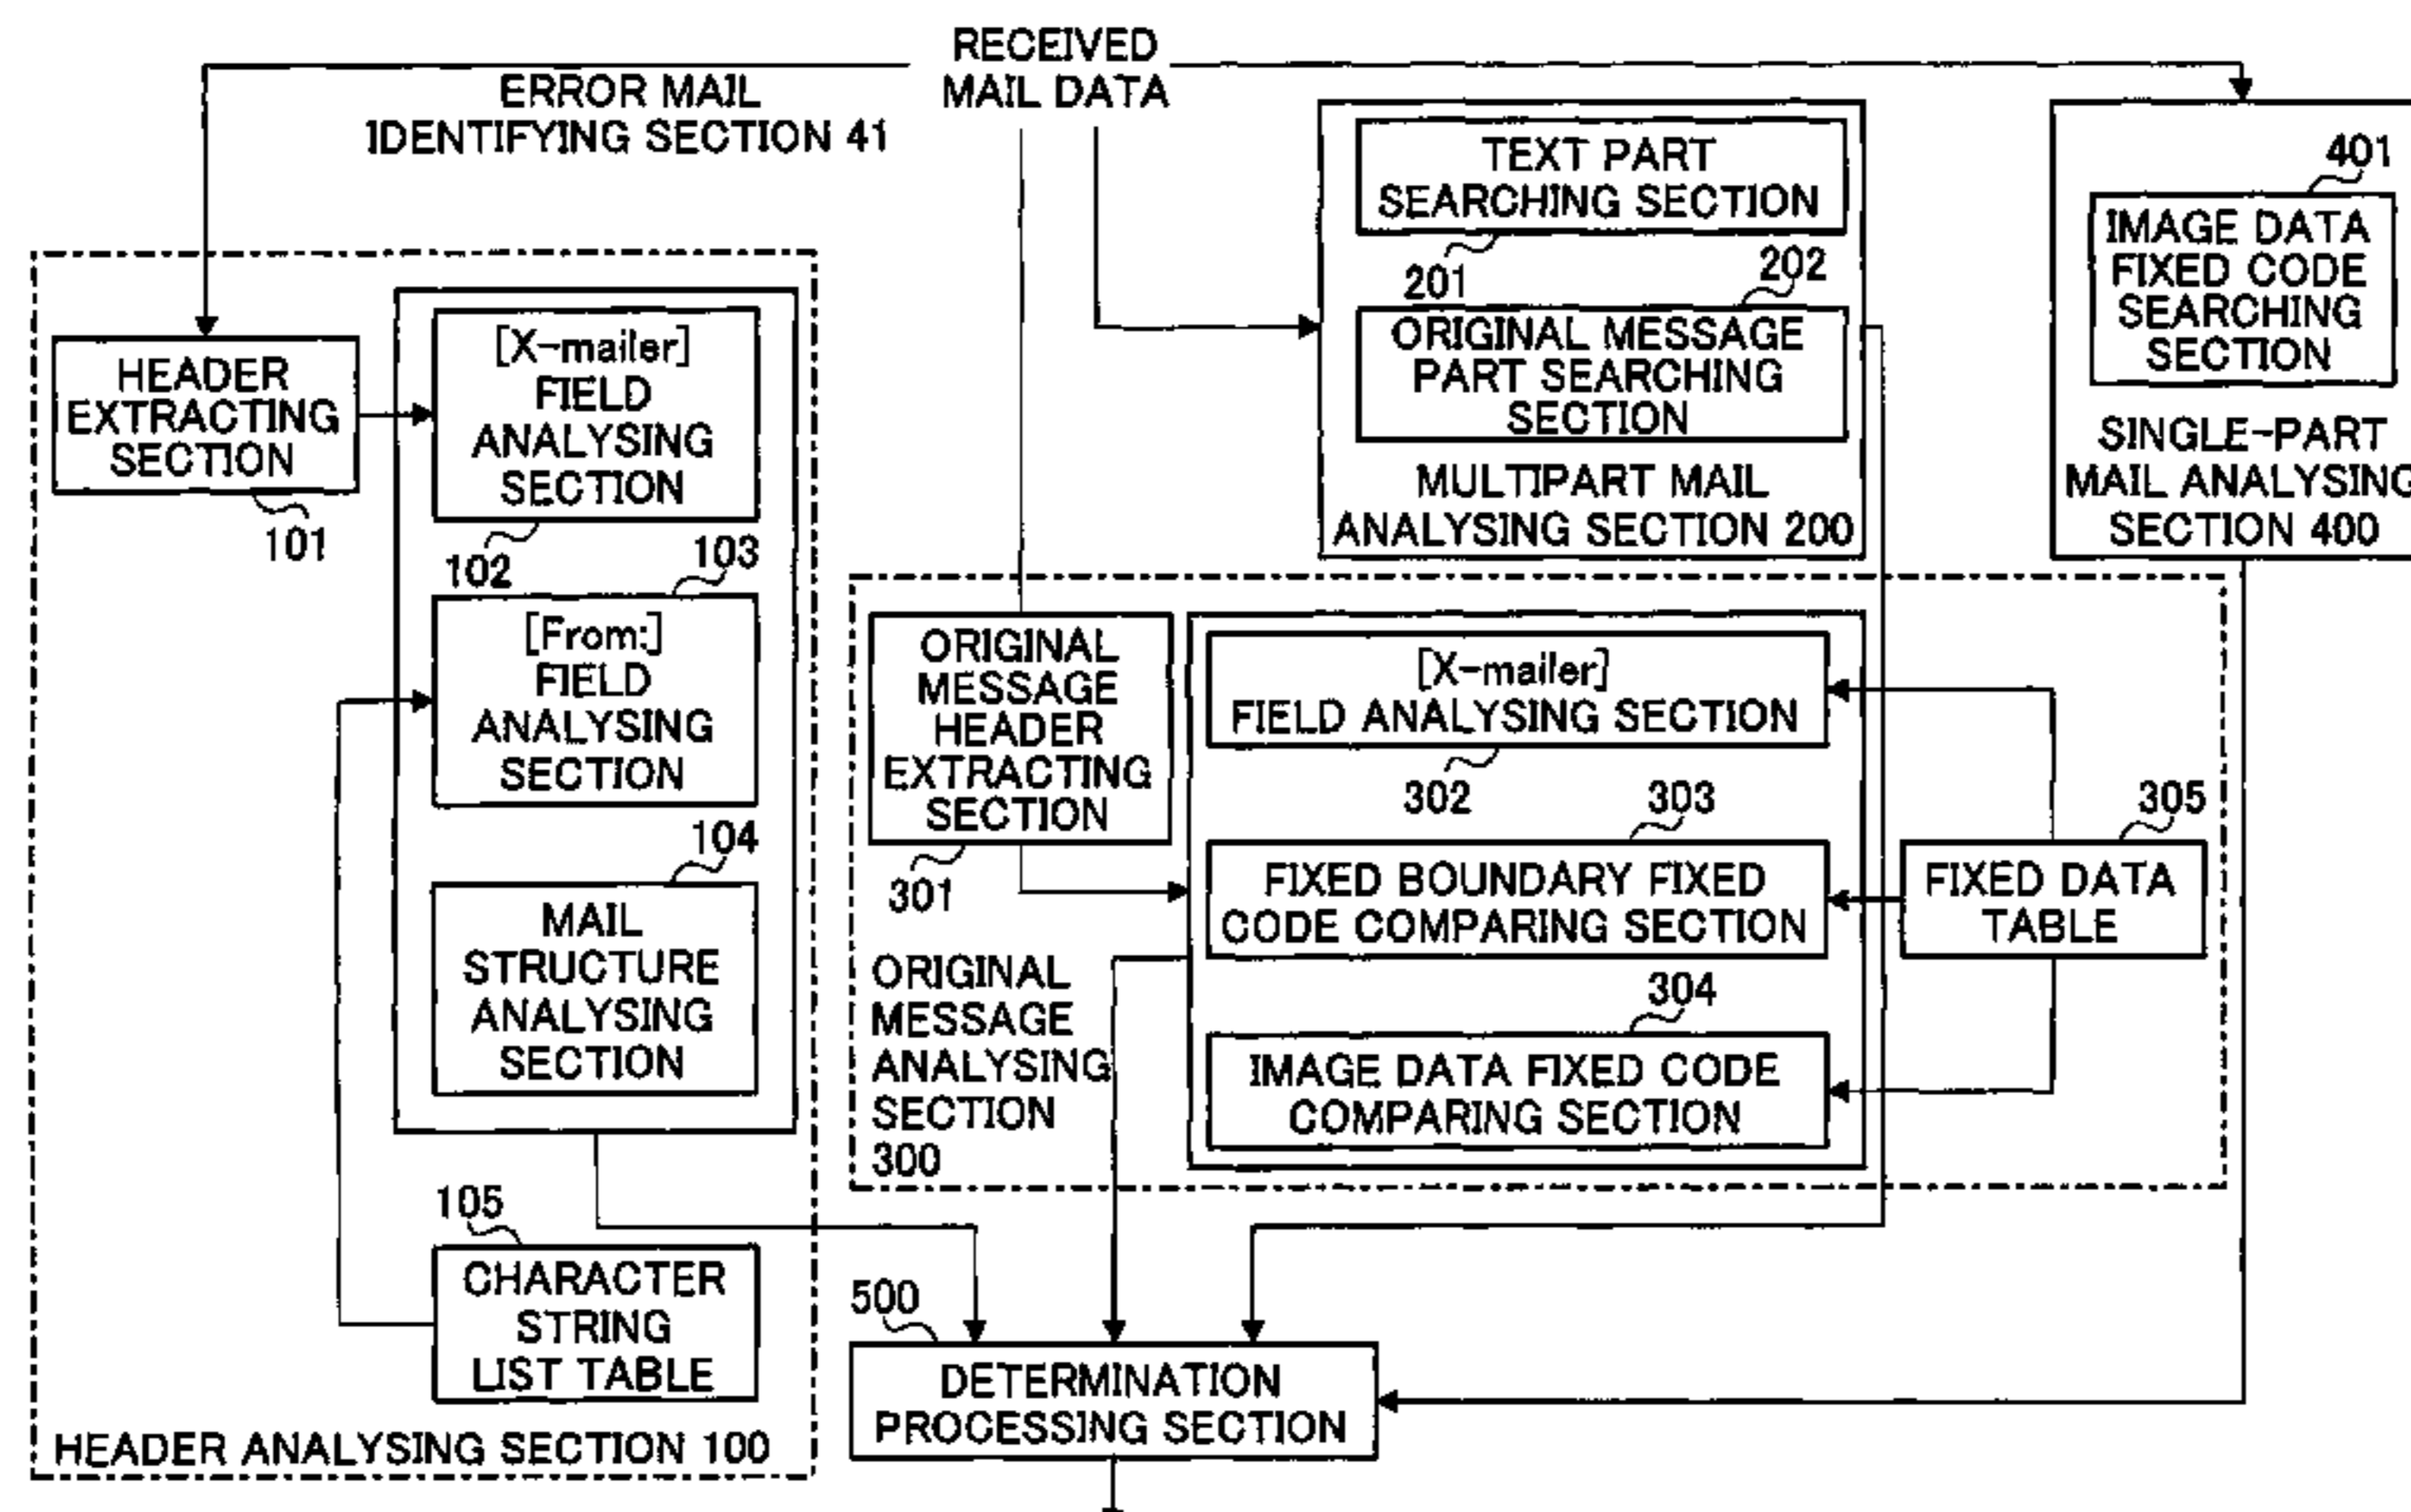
RECEIVED MAIL DATA

ERROR MAIL IDENTIFYING SECTION 41

TEXT PART SEARCHING SECTION

201

202

ORIGINAL MESSAGE PART SEARCHING SECTION

MULTIPART MAIL ANALYSING SECTION 200

401

IMAGE DATA FIXED CODE SEARCHING SECTION

SINGLE-PART MAIL ANALYSING SECTION 400

HEADER EXTRACTING SECTION

101

[X-mailer] FIELD ANALYSING SECTION

102

103

[From:] FIELD ANALYSING SECTION

104

MAIL STRUCTURE ANALYSING SECTION

105

CHARACTER STRING LIST TABLE

HEADER ANALYSING SECTION 100

ORIGINAL MESSAGE HEADER EXTRACTING SECTION

301

ORIGINAL MESSAGE ANALYSING SECTION 300

[X-mailer] FIELD ANALYSING SECTION

302

303

FIXED BOUNDARY FIXED CODE COMPARING SECTION

304

IMAGE DATA FIXED CODE COMPARING SECTION

305

FIXED DATA TABLE

500

DETERMINATION PROCESSING SECTION